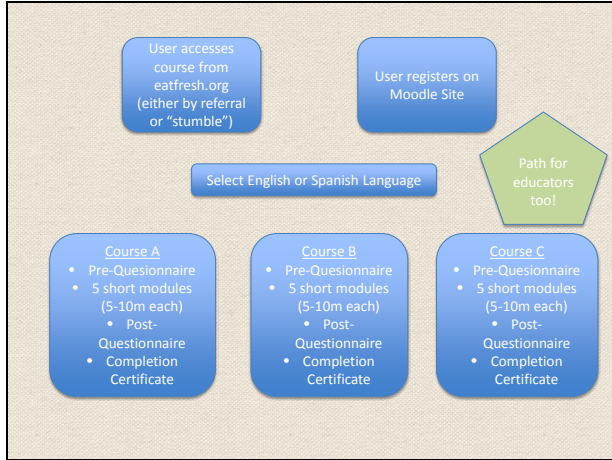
User accesses course from eatfresh.org (either by referral or "stumble")

User registers on Moodle Site

Select English or Spanish Language

Path for educators too!

Course A
• Pre-Questionnaire
• 5 short modules (5-10m each)
• Post-Questionnaire
• Completion Certificate

Course B
• Pre-Questionnaire
• 5 short modules (5-10m each)
• Post-Questionnaire
• Completion Certificate

Course C
• Pre-Questionnaire
• 5 short modules (5-10m each)
• Post-Questionnaire
• Completion Certificate